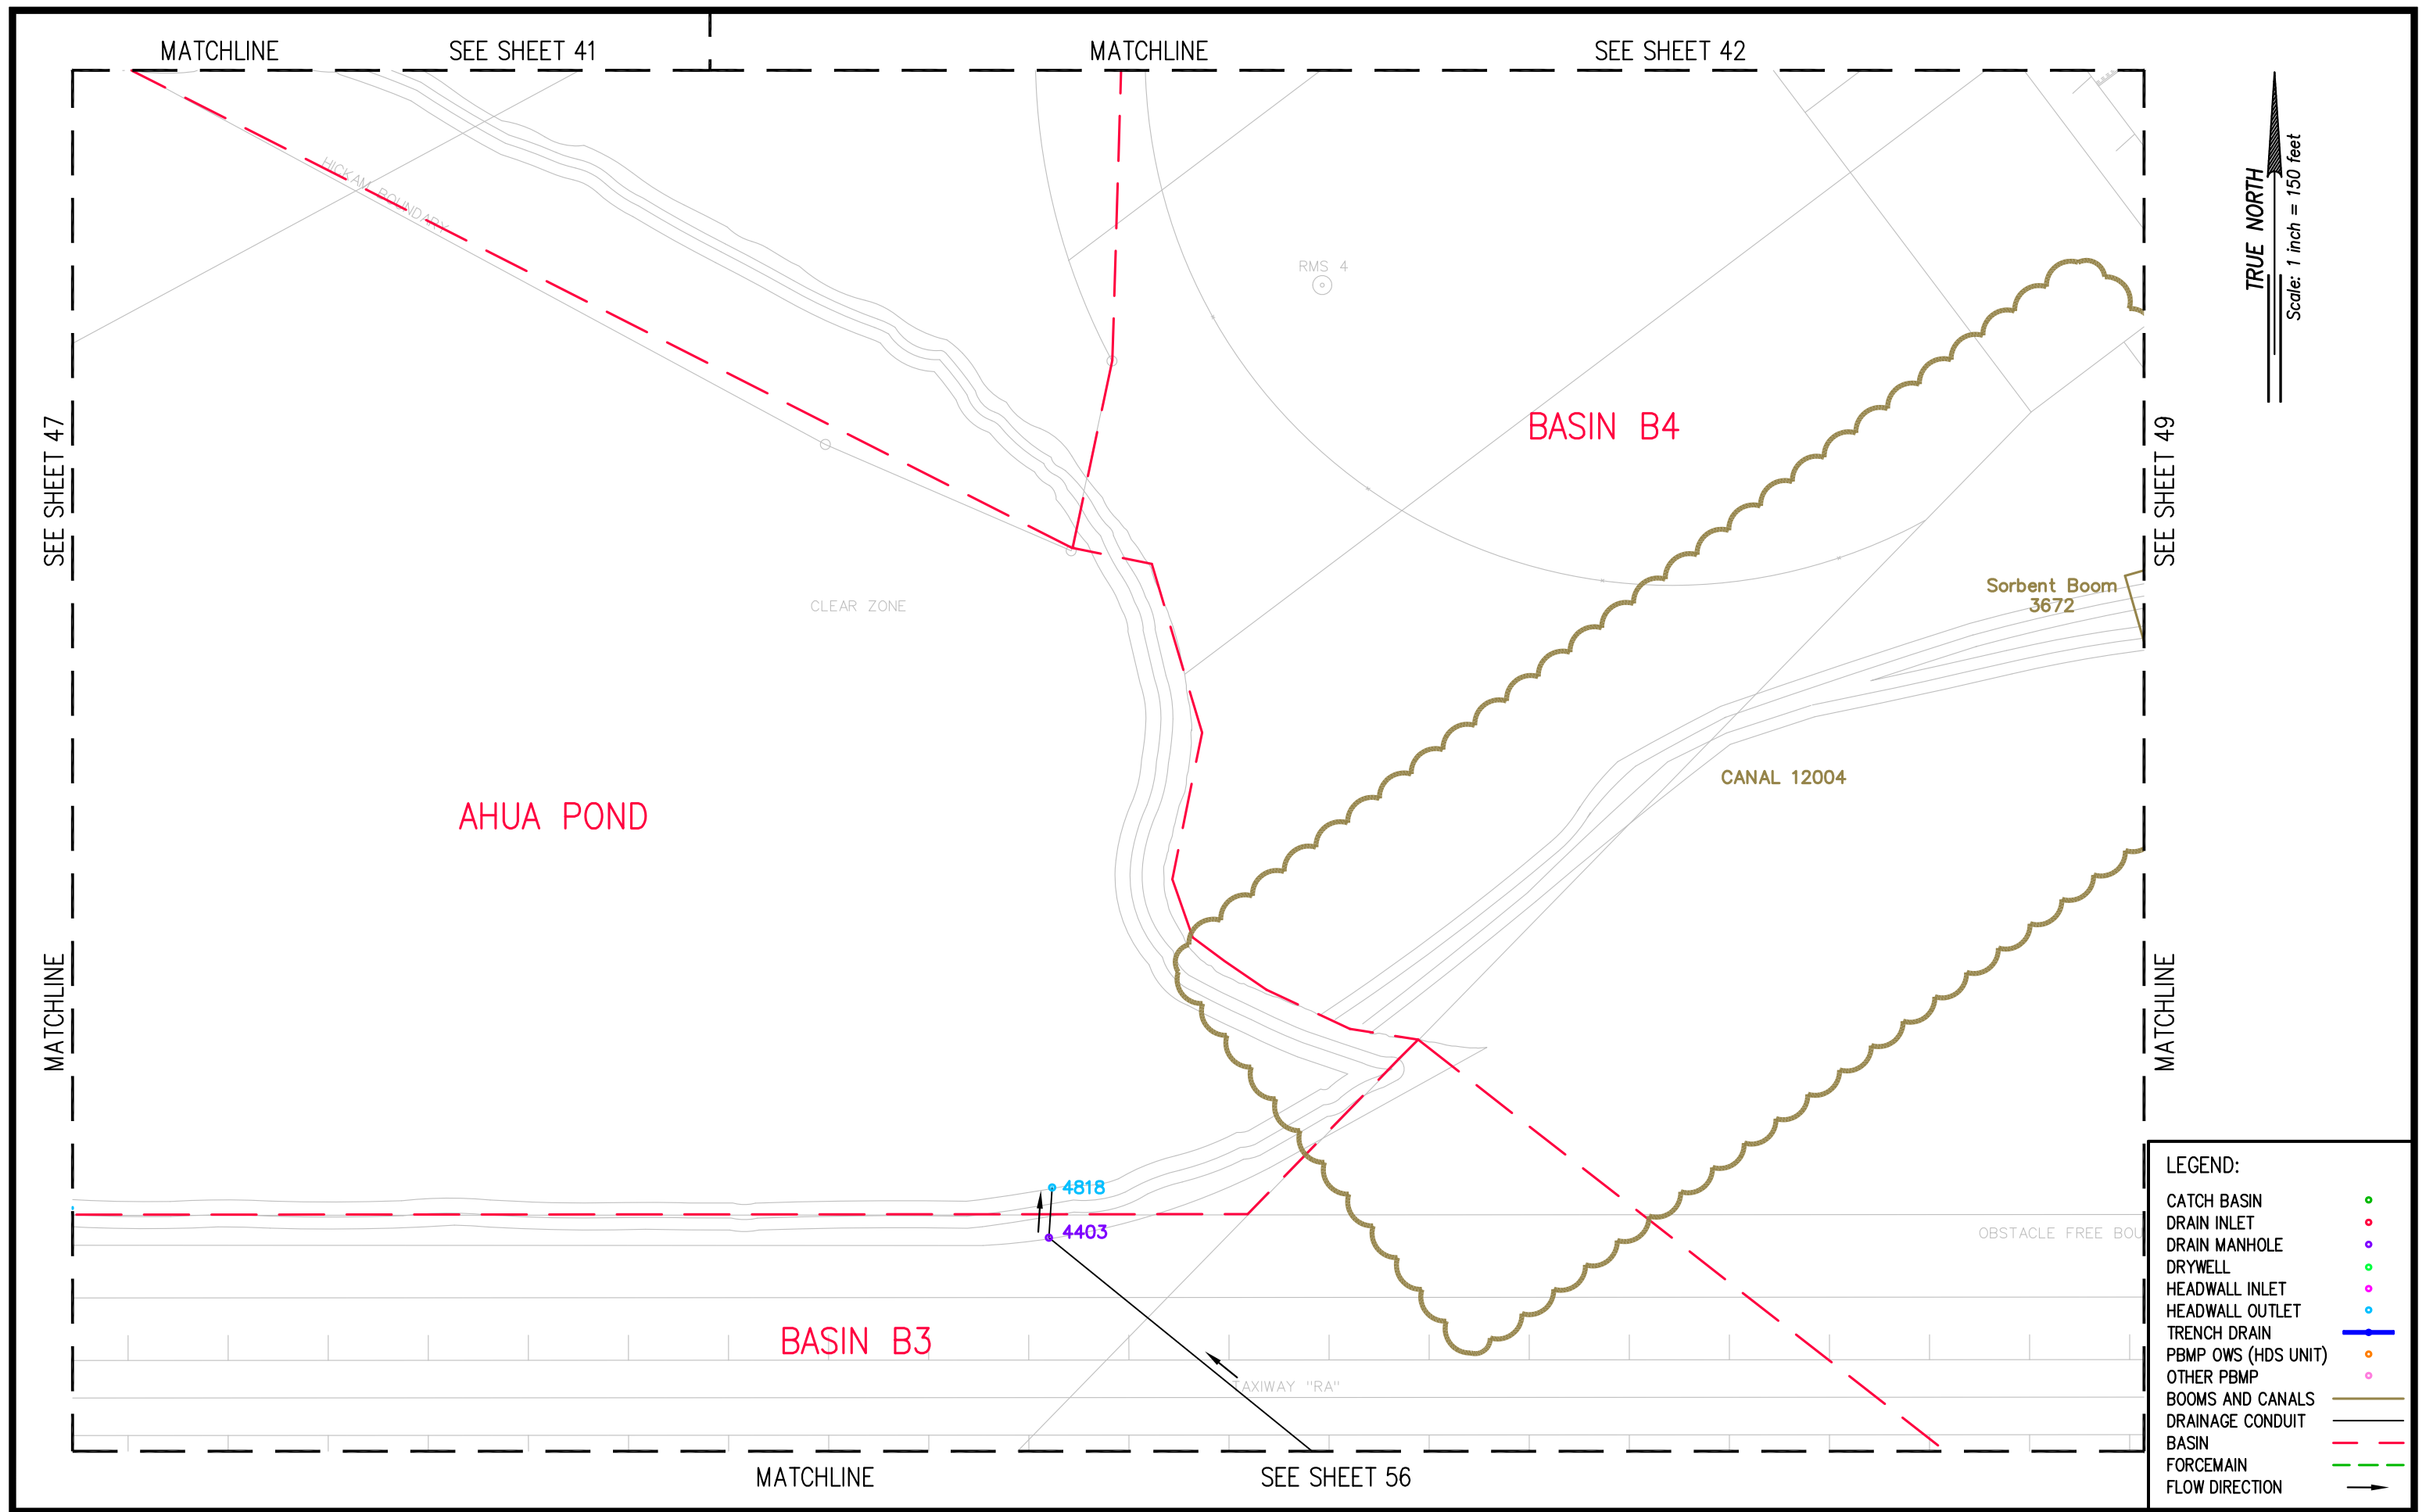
MATCHLINE SEE SHEET 41

MATCHLINE SEE SHEET 42

TRUE NORTH

Scale: 1 inch = 150 feet

SEE SHEET 47

MATCHLINE

SEE SHEET 49

MATCHLINE

HICKAM BOUNDARY

RMS 4

BASIN B4

CLEAR ZONE

Sorbent Boom 3672

CANAL 12004

AHUA POND

4818

4403

OBSTACLE FREE BOU

BASIN B3

TAXIWAY "RA"

MATCHLINE SEE SHEET 56

LEGEND:
CATCH BASIN
DRAIN INLET
DRAIN MANHOLE
DRYWELL
HEADWALL INLET
HEADWALL OUTLET
TRENCH DRAIN
PBMP OWS (HDS UNIT)
OTHER PBMP
BOOMS AND CANALS
DRAINAGE CONDUIT
BASIN
FORCEMAIN
FLOW DIRECTION